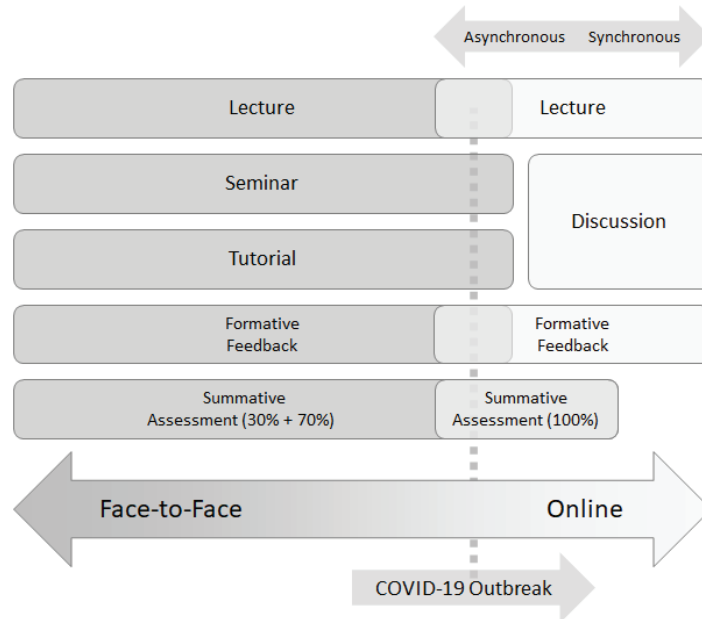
Asynchronous Synchronous

Lecture

Lecture

Seminar

Discussion

Tutorial

Formative Feedback

Formative Feedback

Summative Assessment (30% + 70%)

Summative Assessment (100%)

Face-to-Face

Online

COVID-19 Outbreak